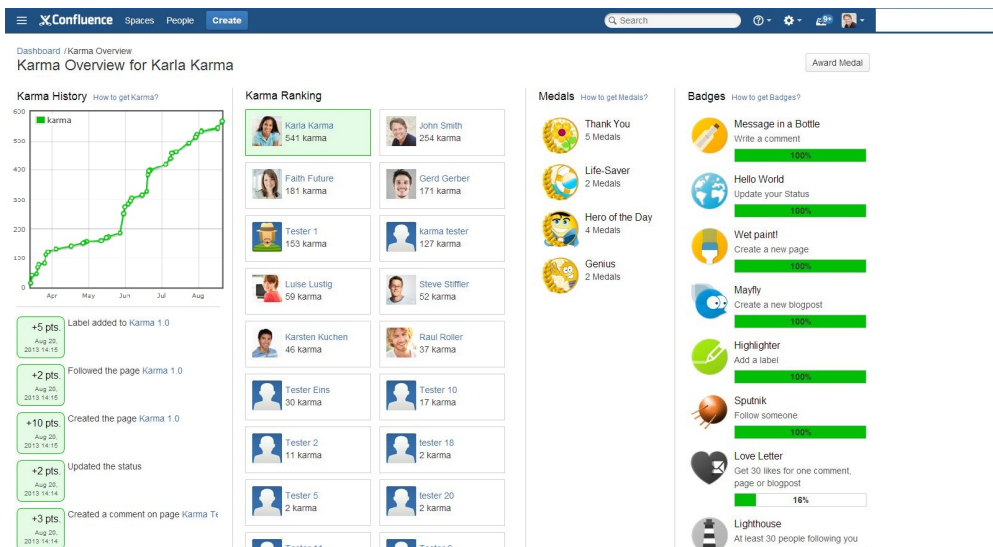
Confluence Spaces People Create

Search

Dashboard / Karma Overview

Karma Overview for Karla Karma

Award Medal

Karma History How to get Karma?

600
500
400
300
200
100
0

karma

Apr May Jun Jul Aug

+5 pts. Aug 20, 2013 14:15 Label added to Karma 1.0

+2 pts. Aug 20, 2013 14:15 Followed the page Karma 1.0

+10 pts. Aug 20, 2013 14:15 Created the page Karma 1.0

+2 pts. Aug 20, 2013 14:14 Updated the status

+3 pts. Aug 20, 2013 14:14 Created a comment on page Karma Te

Karma Ranking

| | |
|---|---|
| Karla Karma 541 karma | John Smith 254 karma |
| Faith Future 181 karma | Gerd Gerber 171 karma |
| Tester 1 153 karma | karma tester 127 karma |
| Luise Lustig 59 karma | Steve Stiffler 52 karma |
| Karsten Kuchen 46 karma | Raul Roller 37 karma |
| Tester Eins 30 karma | Tester 10 17 karma |
| Tester 2 11 karma | tester 18 2 karma |
| Tester 5 2 karma | tester 20 2 karma |

Medals How to get Medals?

Thank You 5 Medals

Life-Saver 2 Medals

Hero of the Day 4 Medals

Genius 2 Medals

Badges How to get Badges?

Message in a Bottle
Write a comment
100%

Hello World
Update your Status
100%

Wet paint!
Create a new page
100%

Mayfly
Create a new blogpost
100%

Highlighter
Add a label
100%

Sputnik
Follow someone
100%

Love Letter
Get 30 likes for one comment, page or blogpost
16%

Lighthouse
At least 30 people following you